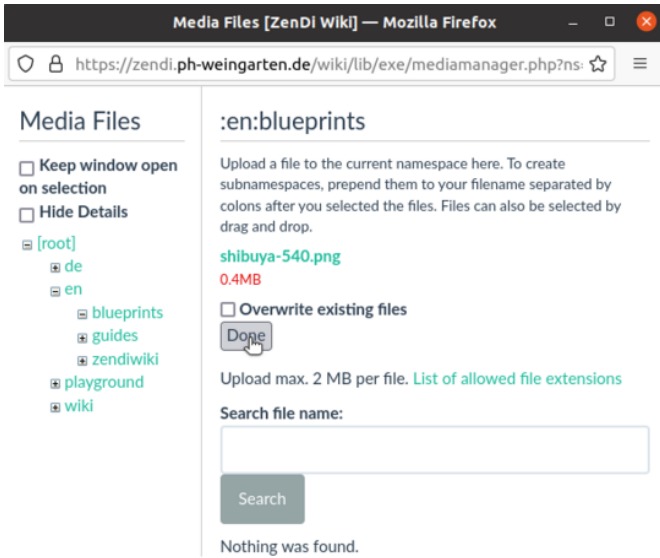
Media Files [ZenDi Wiki] — Mozilla Firefox

https://zendi.ph-weingarten.de/wiki/lib/exe/mediamanager.php?ns

Media Files

Keep window open on selection

Hide Details

[root]
de
en
blueprints
guides
zendiwiki
playground
wiki

:en:blueprints

Upload a file to the current namespace here. To create subnamespaces, prepend them to your filename separated by colons after you selected the files. Files can also be selected by drag and drop.

shibuya-540.png

0.4MB

Overwrite existing files

Done

Upload max. 2 MB per file. List of allowed file extensions

Search file name:

Search

Nothing was found.